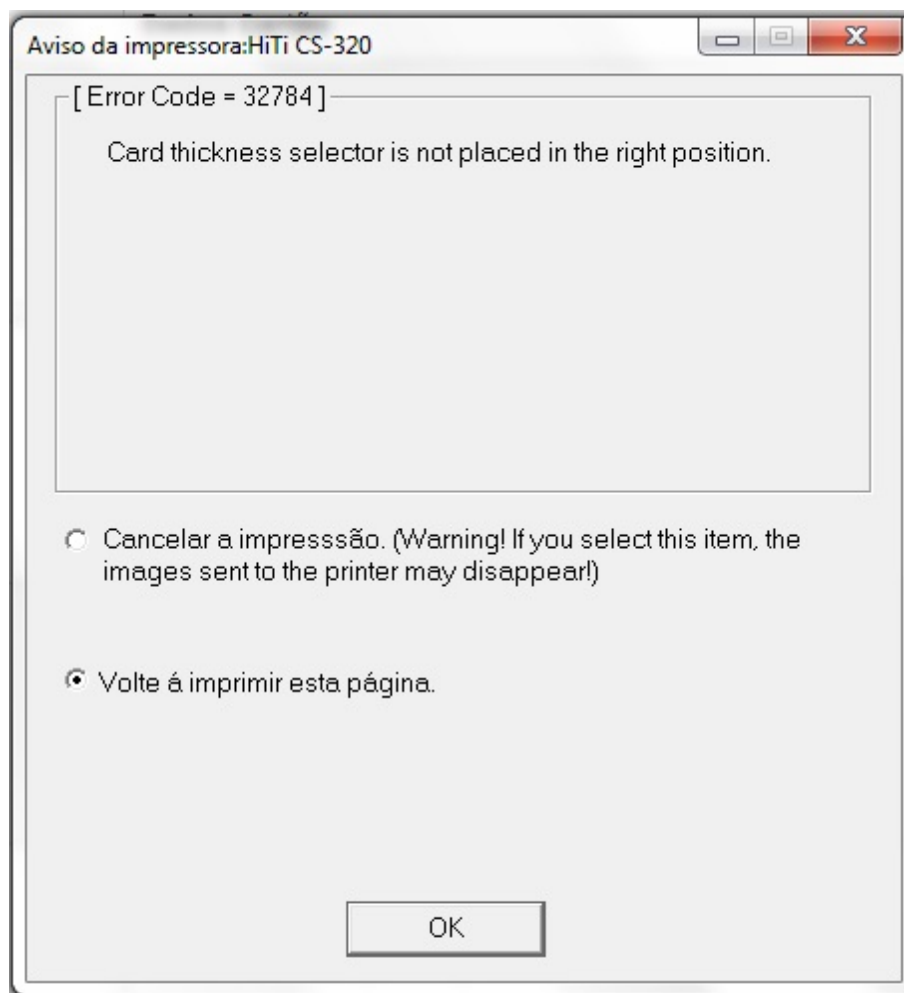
Aviso da impressora:HiTi CS-320

[ Error Code = 32784 ]

Card thickness selector is not placed in the right position.

Cancelar a impresssão. (Warning! If you select this item, the images sent to the printer may disappear!)

Volte á imprimir esta página.

OK